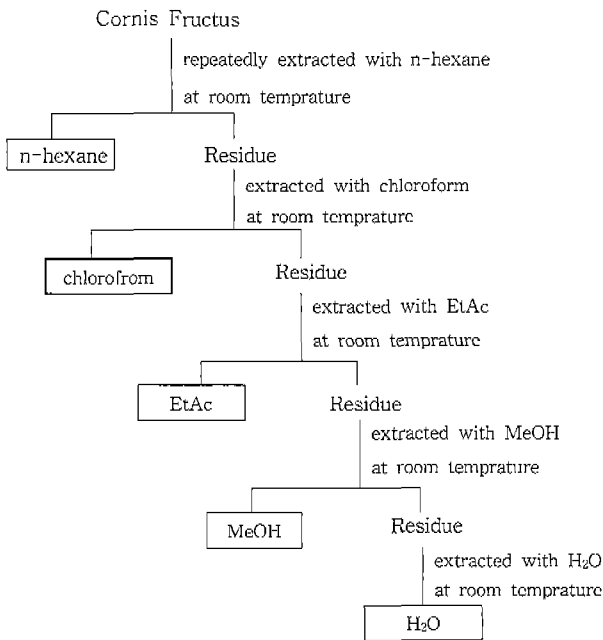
Cornis Fructus

repeatedly extracted with n-hexane
at room temprature

n-hexane

Residue

extracted with chloroform
at room temprature

chlorofrom

Residue

extracted with EtAc
at room temprature

EtAc

Residue

extracted with MeOH
at room temprature

MeOH

Residue

extracted with $H_2O$
at room temprature

$H_2O$